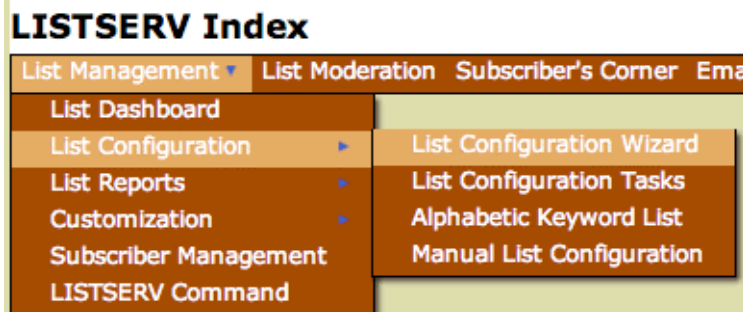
LISTSERV Index

List Management ▾ List Moderation Subscriber's Corner Ema

List Dashboard
List Configuration ▸
List Reports ▸
Customization ▸
Subscriber Management
LISTSERV Command

List Configuration Wizard
List Configuration Tasks
Alphabetic Keyword List
Manual List Configuration